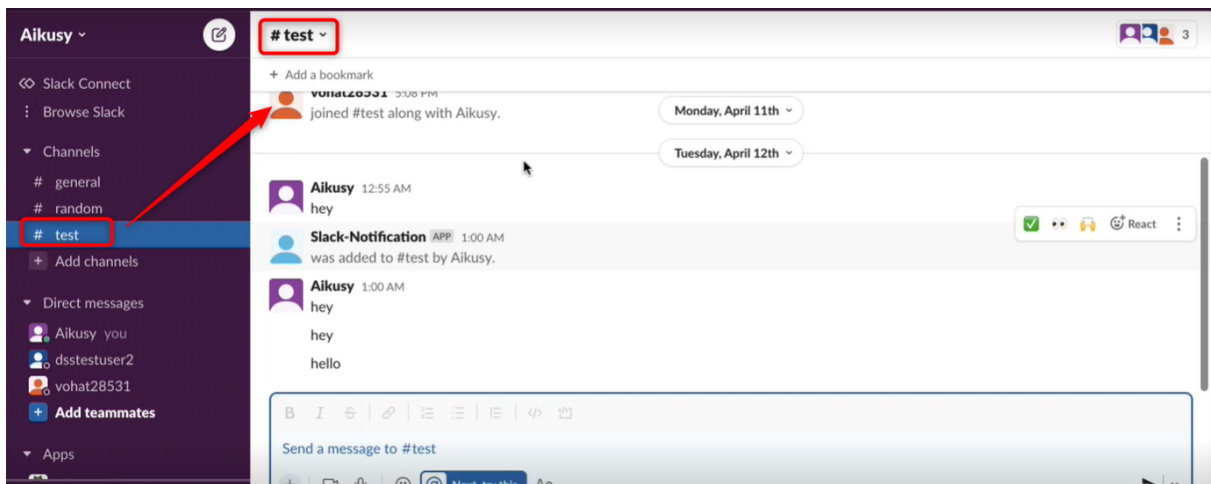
Aikusy

Slack Connect
Browse Slack
Channels
# general
# random
# test
+ Add channels
Direct messages
Aikusy you
dsstestuser2
vohat28531
+ Add teammates
Apps

# test
3
+ Add a bookmark

vohat28531 5:08 PM
joined #test along with Aikusy.

Monday, April 11th

Tuesday, April 12th

Aikusy 12:55 AM
hey

React

Slack-Notification APP 1:00 AM
was added to #test by Aikusy.

Aikusy 1:00 AM
hey
hey
hello

Send a message to #test